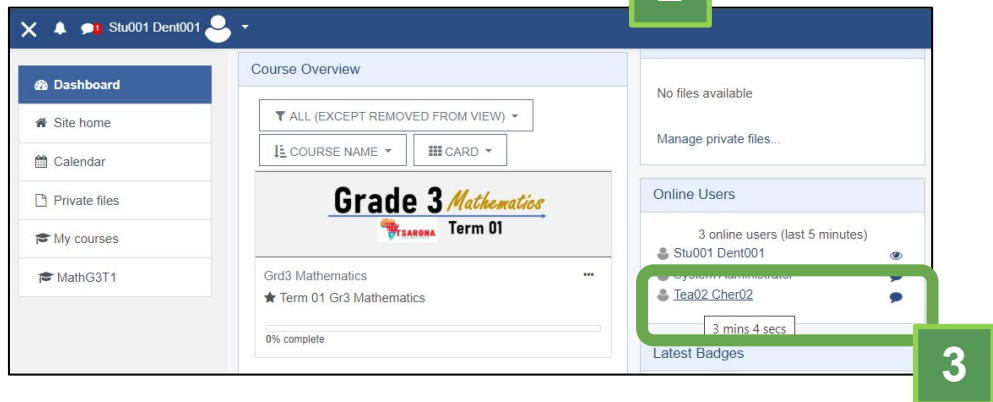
Stu001 Dent001

Dashboard
Site home
Calendar
Private files
My courses
MathG3T1

Course Overview

ALL (EXCEPT REMOVED FROM VIEW)
COURSE NAME
CARD

Grade 3 Mathematics
TSARONA Term 01

Grd3 Mathematics
Term 01 Gr3 Mathematics

0% complete

No files available

Manage private files...

Online Users

3 online users (last 5 minutes)
Stu001 Dent001
System Administrator
Tea02 Cher02
3 mins 4 secs

Latest Badges

3